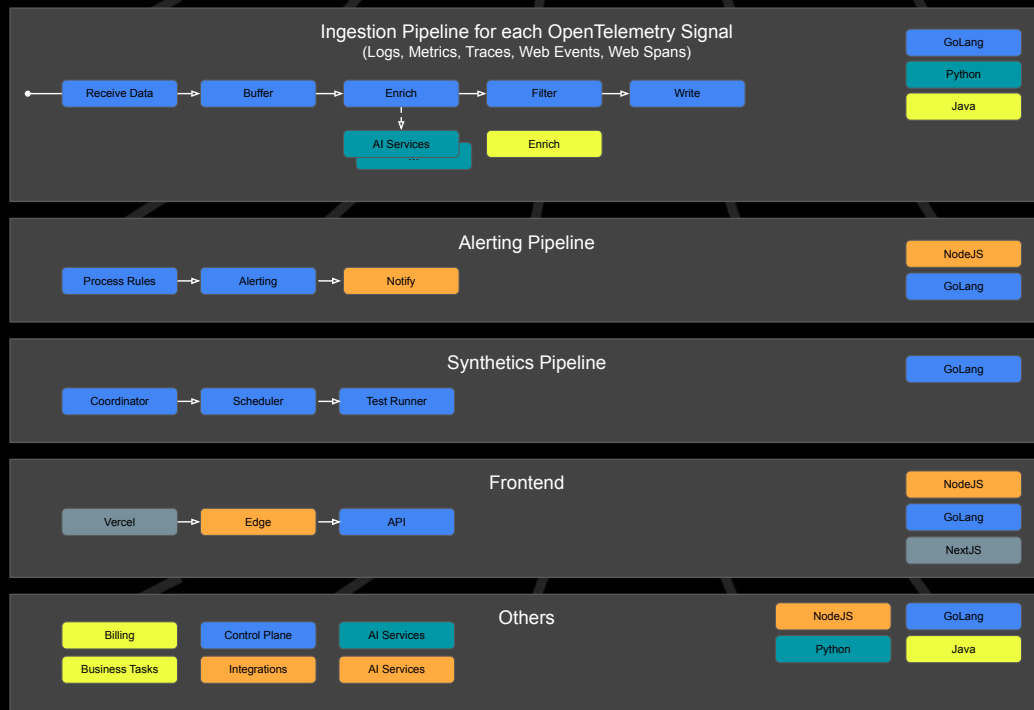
Ingestion Pipeline for each OpenTelemetry Signal
(Logs, Metrics, Traces, Web Events, Web Spans)

Receive Data
Buffer
Enrich
Filter
Write
AI Services
...
Enrich

GoLang
Python
Java

Alerting Pipeline

Process Rules
Alerting
Notify

NodeJS
GoLang

Synthetics Pipeline

Coordinator
Scheduler
Test Runner

GoLang

Frontend

Vercel
Edge
API

NodeJS
GoLang
NextJS

Others

Billing
Control Plane
AI Services
Business Tasks
Integrations
AI Services

NodeJS
GoLang
Python
Java